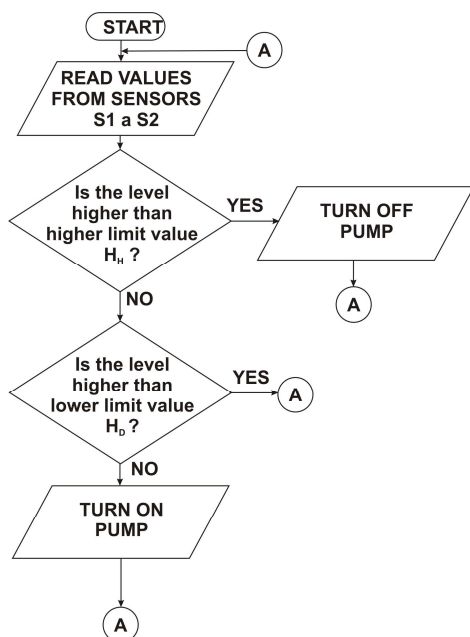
START

A

READ VALUES FROM SENSORS S1 a S2

Is the level higher than higher limit value $H_H$ ?

YES

TURN OFF PUMP

A

NO

Is the level higher than lower limit value $H_D$ ?

YES

A

NO

TURN ON PUMP

A